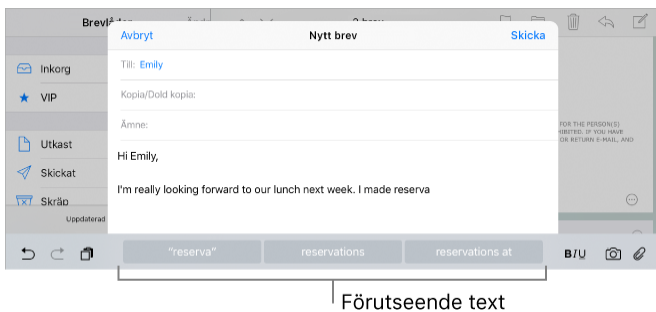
Brevlådor

2 brev

Inkorg

VIP

Utkast

Skickat

Skräp

Uppdaterad

Avbryt

Nytt brev

Skicka

Till: Emily

Kopia/Dold kopia:

Ämne:

Hi Emily,

I'm really looking forward to our lunch next week. I made reserva

FOR THE PERSON(S) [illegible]HIBITED. IF YOU HAVE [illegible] BY RETURN E-MAIL, AND

"reserva"

reservations

reservations at

B/U

Förutseende text